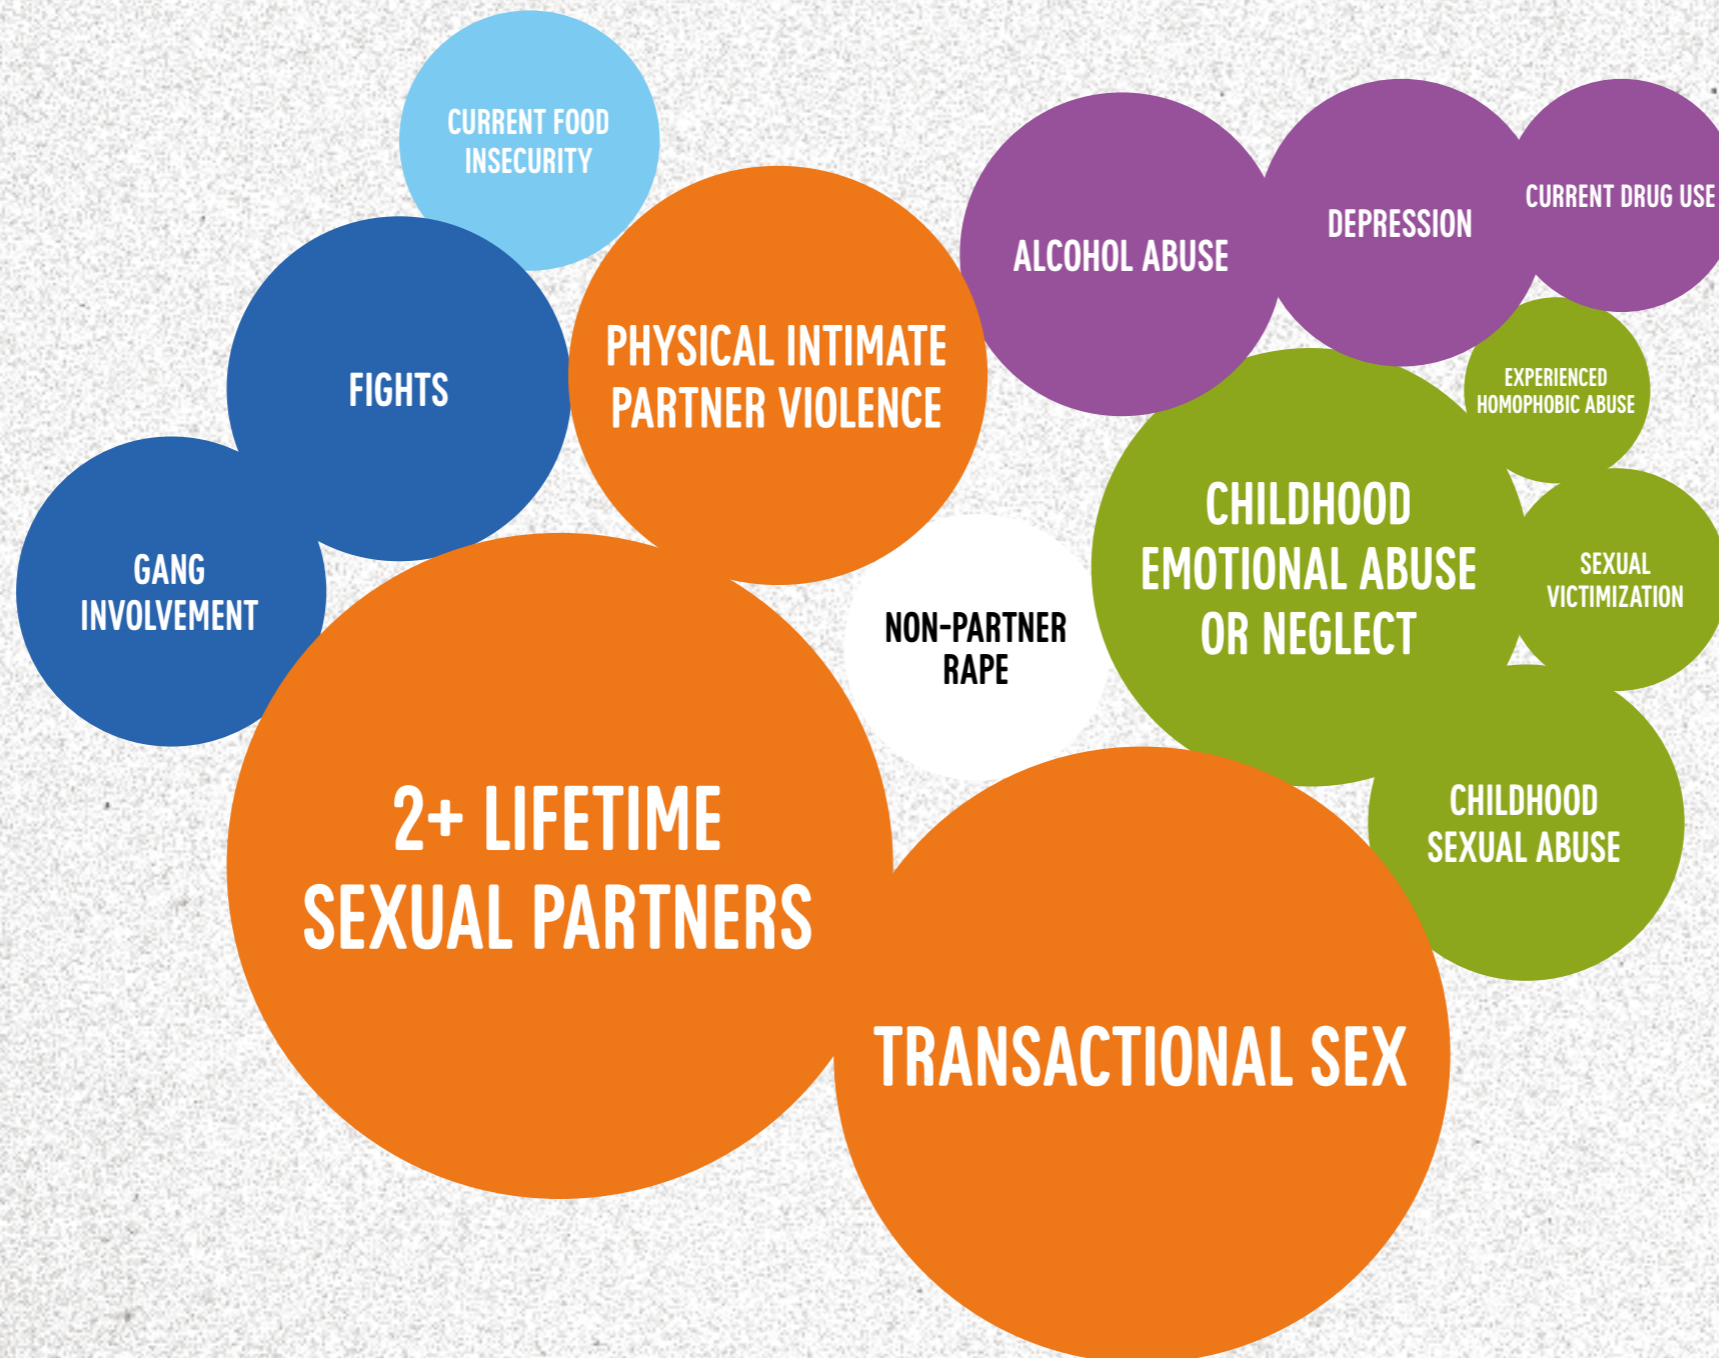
CURRENT FOOD INSECURITY

ALCOHOL ABUSE

DEPRESSION

CURRENT DRUG USE

FIGHTS

PHYSICAL INTIMATE PARTNER VIOLENCE

EXPERIENCED HOMOPHOBIC ABUSE

GANG INVOLVEMENT

CHILDHOOD EMOTIONAL ABUSE OR NEGLECT

SEXUAL VICTIMIZATION

NON-PARTNER RAPE

2+ LIFETIME SEXUAL PARTNERS

CHILDHOOD SEXUAL ABUSE

TRANSACTIONAL SEX